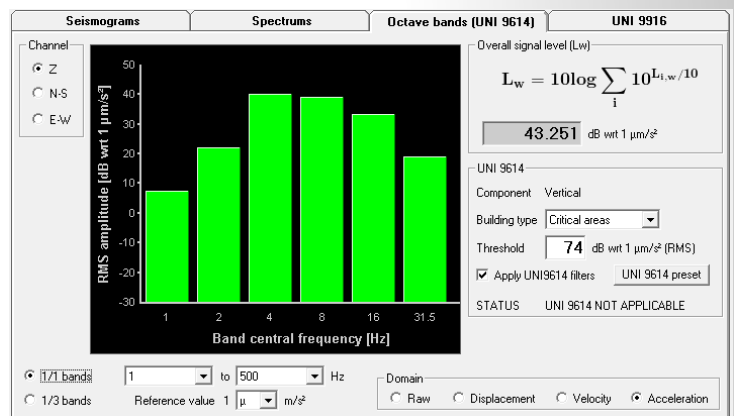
Seismograms | Spectrums | Octave bands (UNI 9614) | UNI 9916

Channel
Z
N-S
E-W

50
40
30
20
10
0
-10
-20
-30

RMS amplitude [dB wrt 1 μm/s²]

1 2 4 8 16 31.5

Band central frequency [Hz]

Overall signal level (Lw)

$\mathbf{L_w = 10\log\sum_{i} 10^{L_{i,w}/10}}$

43.251 dB wrt 1 μm/s²

UNI 9614

Component Vertical

Building type Critical areas

Threshold 74 dB wrt 1 μm/s² (RMS)

Apply UNI9614 filters

UNI 9614 preset

STATUS UNI 9614 NOT APPLICABLE

1/1 bands
1/3 bands

1 to 500 Hz

Reference value 1 μ m/s²

Domain
Raw
Displacement
Velocity
Acceleration